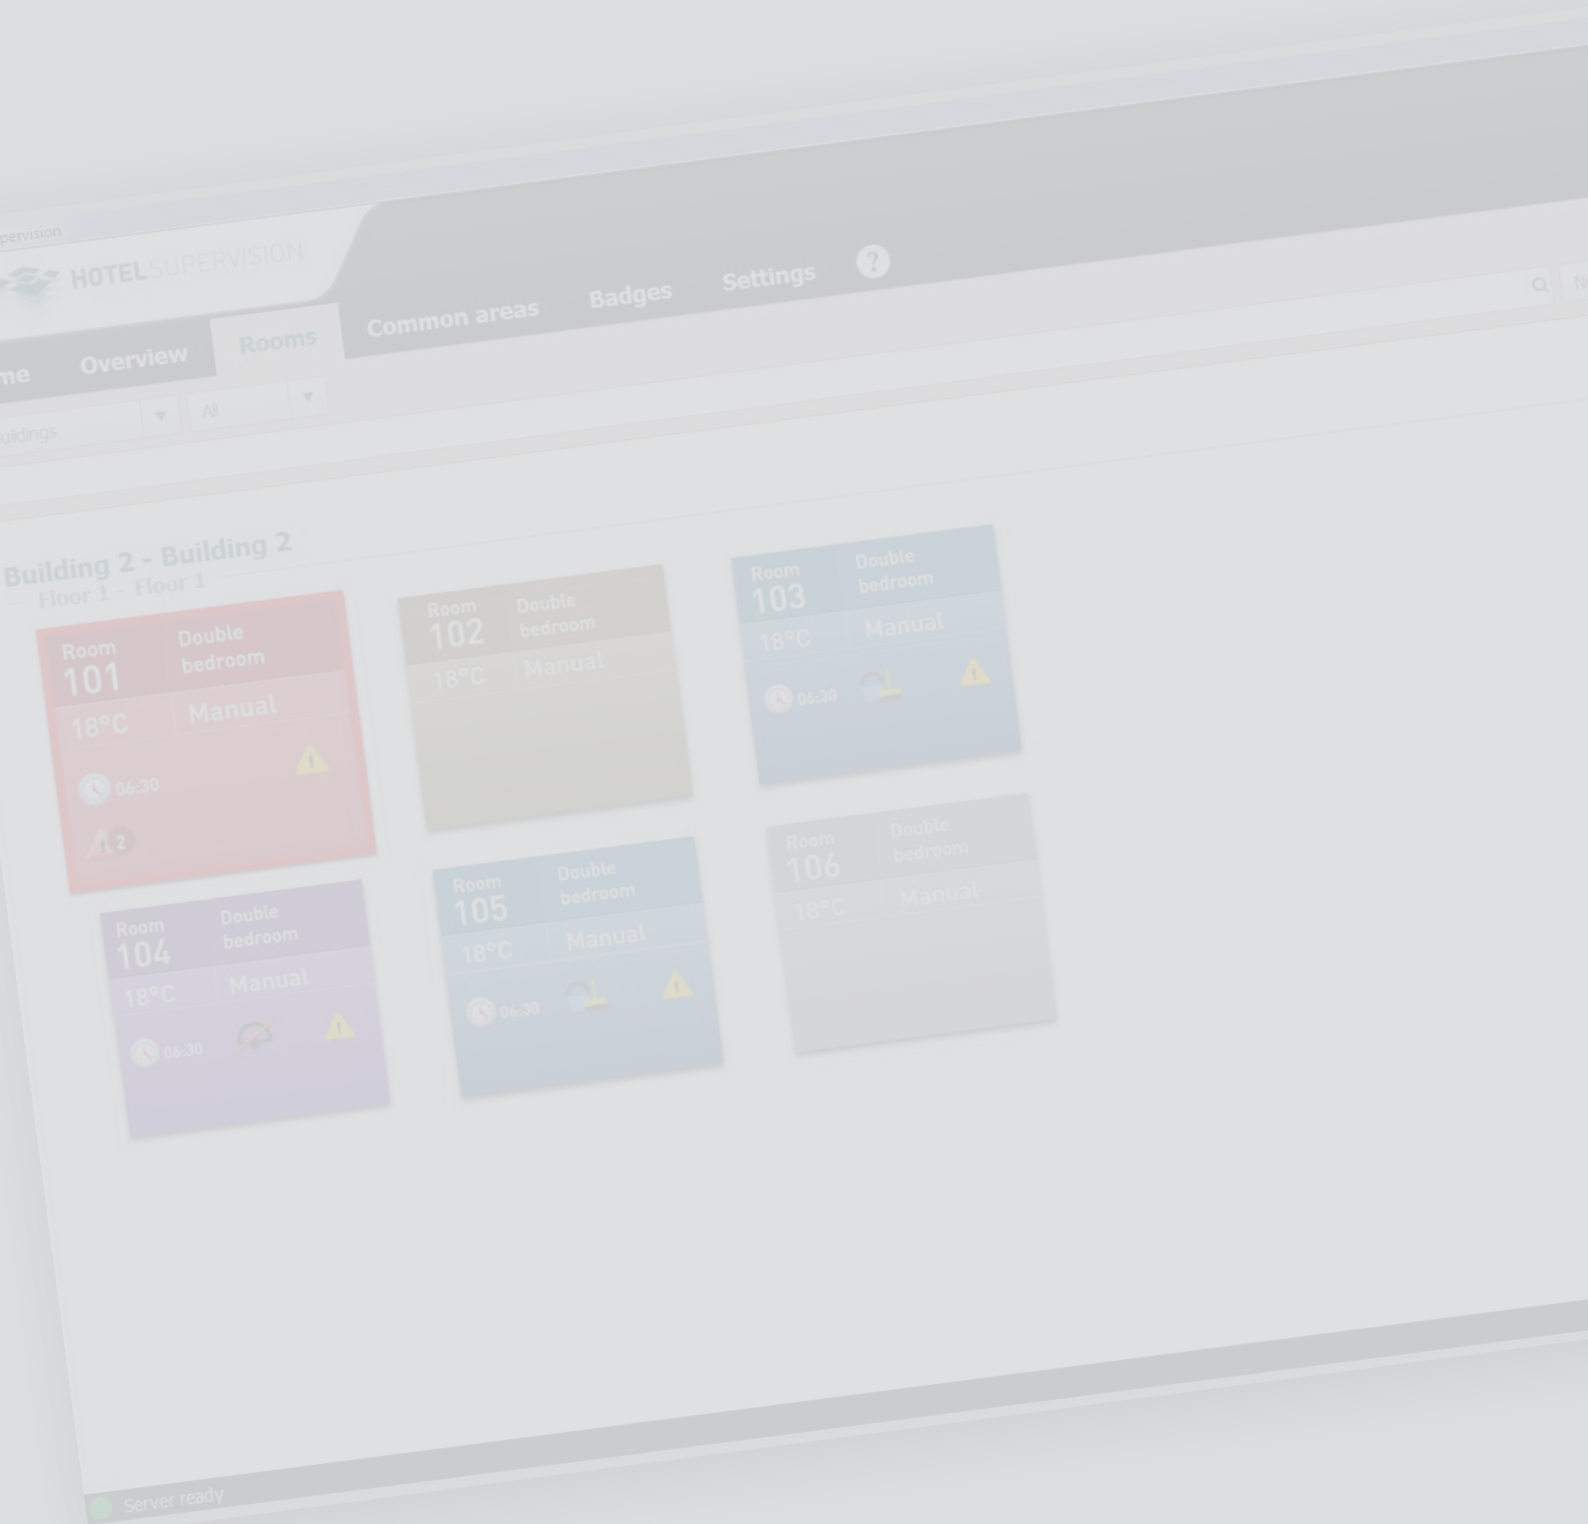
pervision

HOTELSUPERVISION

me Overview Rooms Common areas Badges Settings ?

uildings All

Building 2 - Building 2
Floor 1 - Floor 1

Room 101 Double bedroom
18°C Manual
06:30
2

Room 102 Double bedroom
18°C Manual

Room 103 Double bedroom
18°C Manual
06:30

Room 104 Double bedroom
18°C Manual
06:30

Room 105 Double bedroom
18°C Manual
06:30

Room 106 Double bedroom
18°C Manual

Server ready